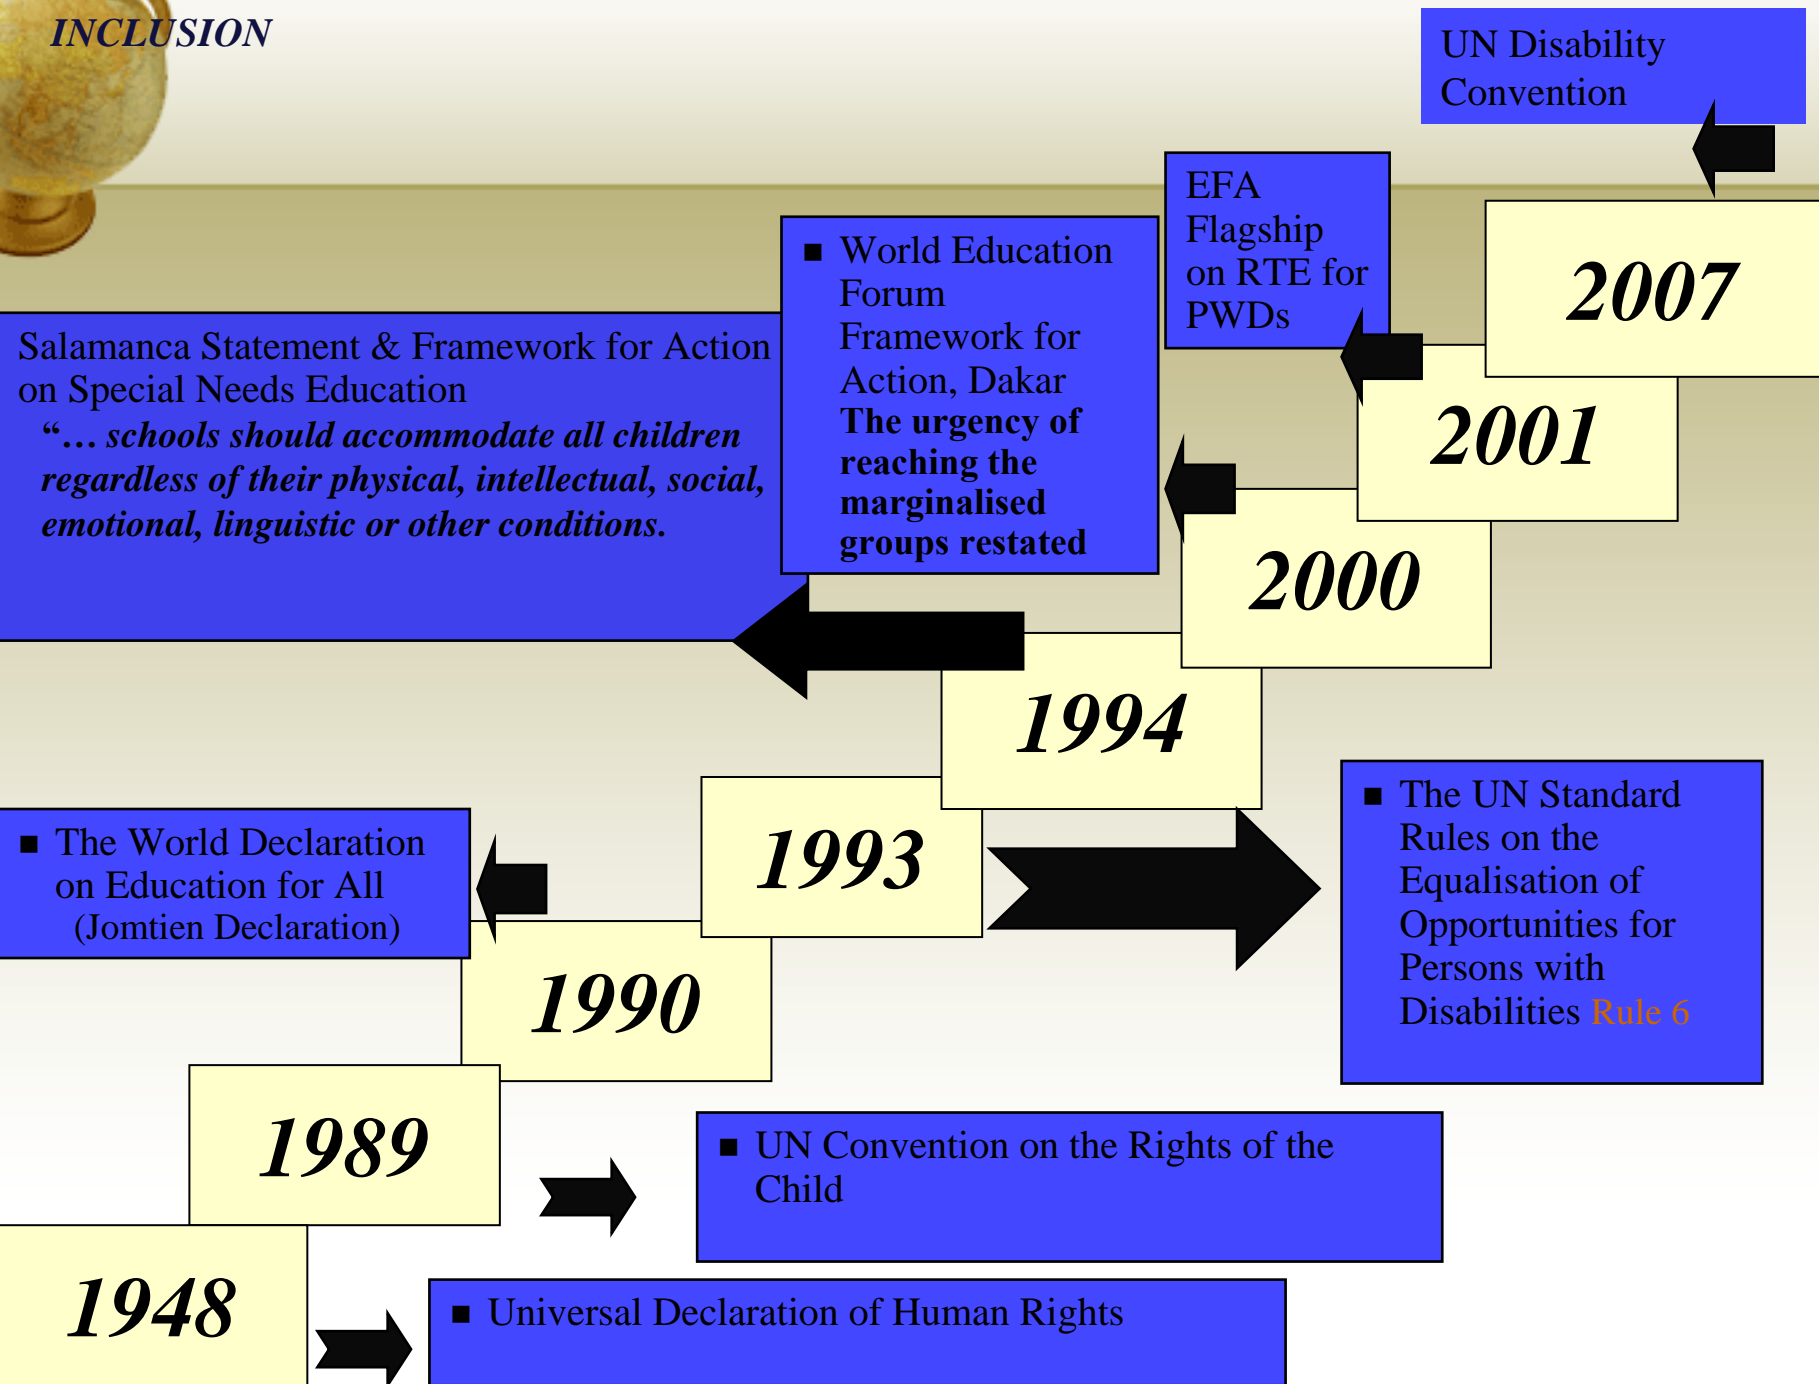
INCLUSION

UN Disability Convention

EFA Flagship on RTE for PWDs

2007

2001

World Education Forum Framework for Action, Dakar
The urgency of reaching the marginalised groups restated

2000

Salamanca Statement & Framework for Action on Special Needs Education
"… schools should accommodate all children regardless of their physical, intellectual, social, emotional, linguistic or other conditions.

1994

1993

The UN Standard Rules on the Equalisation of Opportunities for Persons with Disabilities Rule 6

The World Declaration on Education for All (Jomtien Declaration)

1990

1989

UN Convention on the Rights of the Child

1948

Universal Declaration of Human Rights